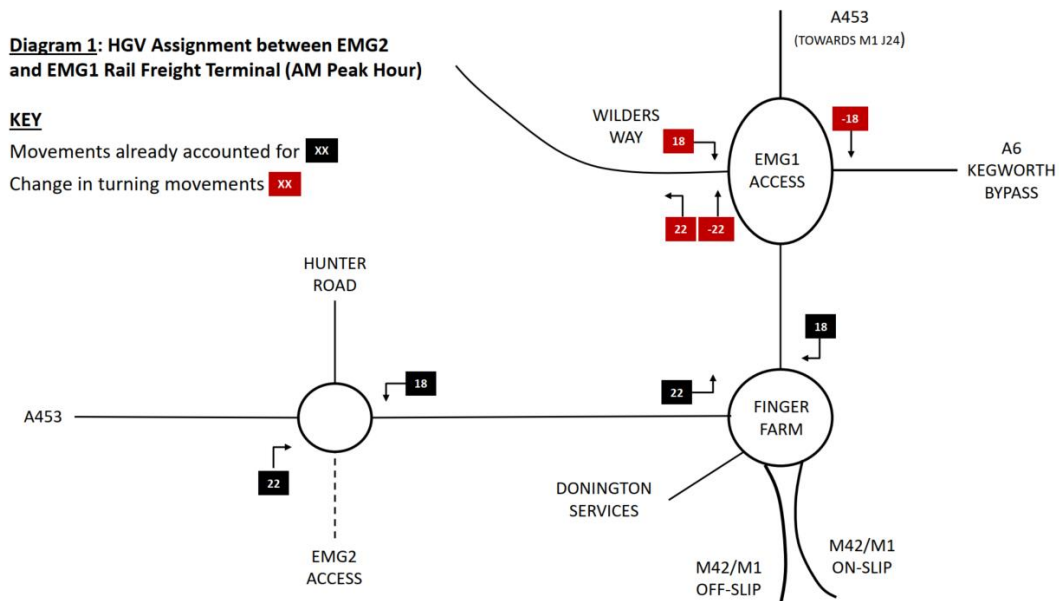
Diagram 1: HGV Assignment between EMG2 and EMG1 Rail Freight Terminal (AM Peak Hour)

KEY

Movements already accounted for XX

Change in turning movements XX

A453
(TOWARDS M1 J24)

WILDERS WAY

18

-18

EMG1 ACCESS

A6 KEGWORTH BYPASS

22

-22

HUNTER ROAD

18

18

A453

22

FINGER FARM

22

DONINGTON SERVICES

EMG2 ACCESS

M42/M1 OFF-SLIP

M42/M1 ON-SLIP